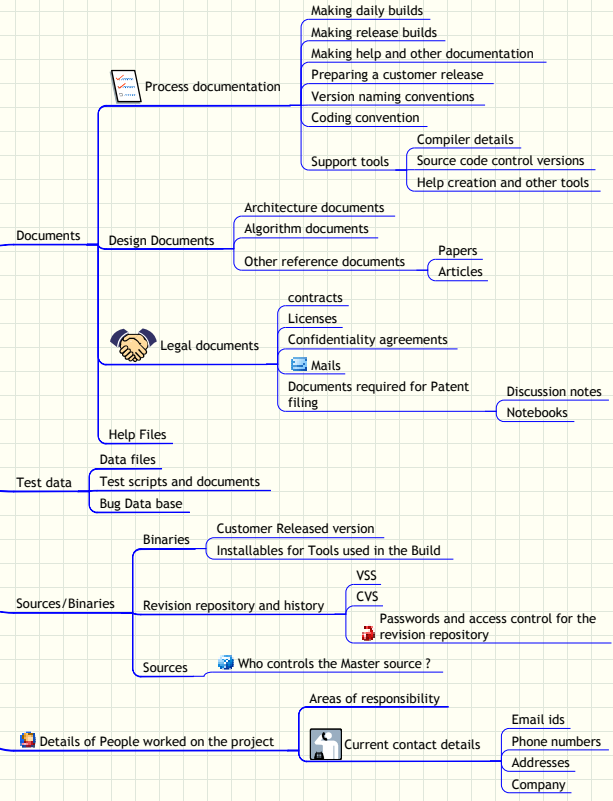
Documents

Process documentation
Making daily builds
Making release builds
Making help and other documentation
Preparing a customer release
Version naming conventions
Coding convention
Support tools
Compiler details
Source code control versions
Help creation and other tools

Design Documents
Architecture documents
Algorithm documents
Other reference documents
Papers
Articles

Legal documents
contracts
Licenses
Confidentiality agreements
Mails
Documents required for Patent filing
Discussion notes
Notebooks

Help Files

Test data
Data files
Test scripts and documents
Bug Data base

Sources/Binaries
Binaries
Customer Released version
Installables for Tools used in the Build
Revision repository and history
VSS
CVS
Passwords and access control for the revision repository
Sources
Who controls the Master source ?

Details of People worked on the project
Areas of responsibility
Current contact details
Email ids
Phone numbers
Addresses
Company